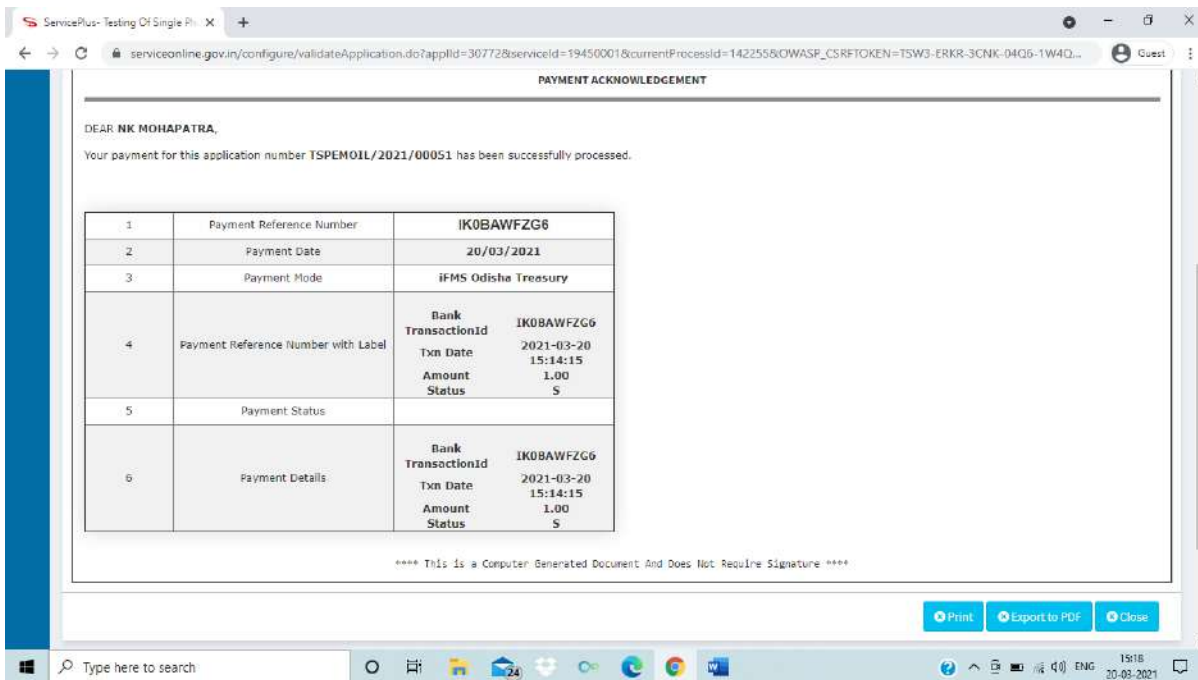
ServicePlus- Testing Of Single Ph ×

serviceonline.gov.in/configure/validateApplication.do?appId=30772&serviceId=19450001&currentProcessId=142255&OWASP_CSRFTOKEN=T5W3-ERKR-3CNK-04Q6-1W4Q...

Guest

PAYMENT ACKNOWLEDGEMENT

DEAR NK MOHAPATRA,

Your payment for this application number TSPEMOIL/2021/00051 has been successfully processed.

| | | |
|---|---|---|
| 1 | Payment Reference Number | IK0BAWFZG6 |
| 2 | Payment Date | 20/03/2021 |
| 3 | Payment Mode | iFMS Odisha Treasury |
| 4 | Payment Reference Number with Label | Bank TransactionId IK0BAWFZG6 Txn Date 2021-03-20 15:14:15 Amount 1.00 Status S |
| 5 | Payment Status | |
| 6 | Payment Details | Bank TransactionId IK0BAWFZG6 Txn Date 2021-03-20 15:14:15 Amount 1.00 Status S |

**** This is a Computer Generated Document And Does Not Require Signature ****

Print Export to PDF Close

Type here to search

24

ENG 15:18 20-03-2021